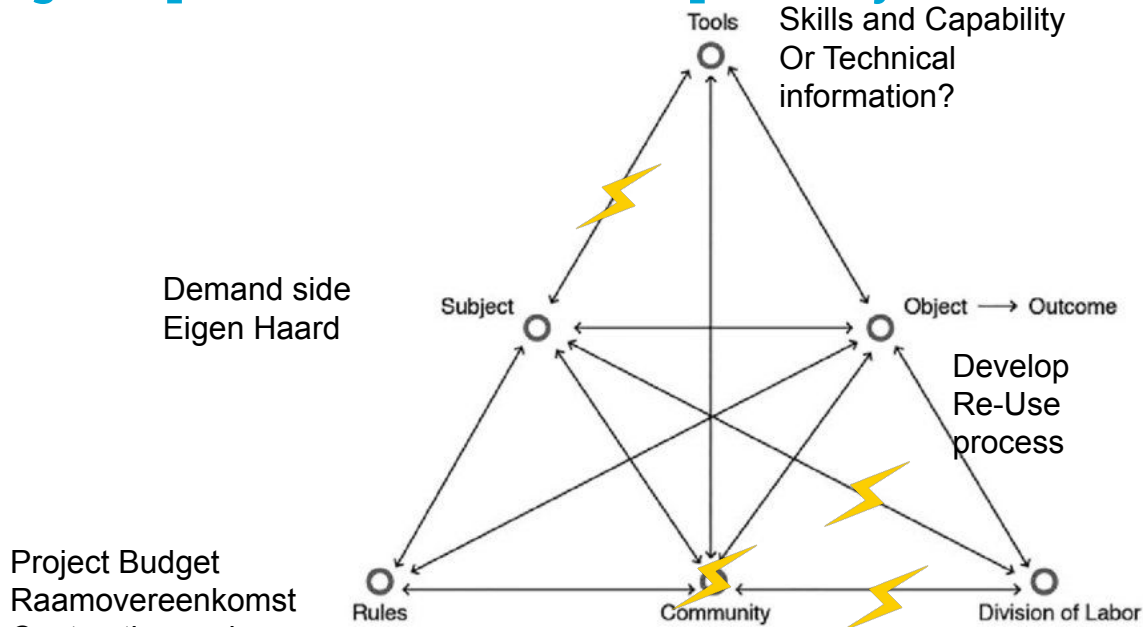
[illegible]

Tools

Skills and Capability
Or Technical
information?

Demand side
Eigen Haard

Subject

Object ⟶ Outcome

Develop
Re-Use
process

Project Budget
Raamovereenkomst
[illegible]

Rules

Community

Division of Labor